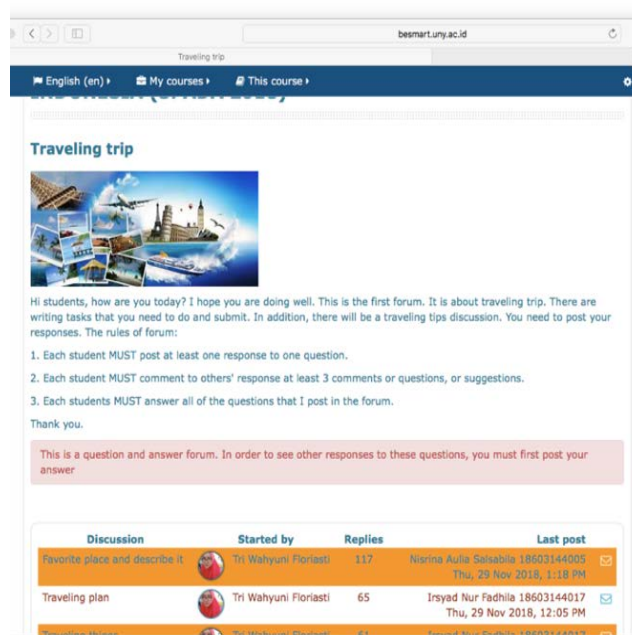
besmart.uny.ac.id

Traveling trip

English (en) ▸ My courses ▸ This course ▸

Traveling trip

Hi students, how are you today? I hope you are doing well. This is the first forum. It is about traveling trip. There are writing tasks that you need to do and submit. In addition, there will be a traveling tips discussion. You need to post your responses. The rules of forum:

1. Each student MUST post at least one response to one question.

2. Each student MUST comment to others' response at least 3 comments or questions, or suggestions.

3. Each students MUST answer all of the questions that I post in the forum.

Thank you.

This is a question and answer forum. In order to see other responses to these questions, you must first post your answer

| Discussion | Started by | Replies | Last post |
|---|---|---|---|
| Favorite place and describe it | Tri Wahyuni Floriasti | 117 | Nisrina Aulia Salsabila 18603144005 Thu, 29 Nov 2018, 1:18 PM |
| Traveling plan | Tri Wahyuni Floriasti | 65 | Irsyad Nur Fadhila 18603144017 Thu, 29 Nov 2018, 12:05 PM |
| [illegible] | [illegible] | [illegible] | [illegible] |